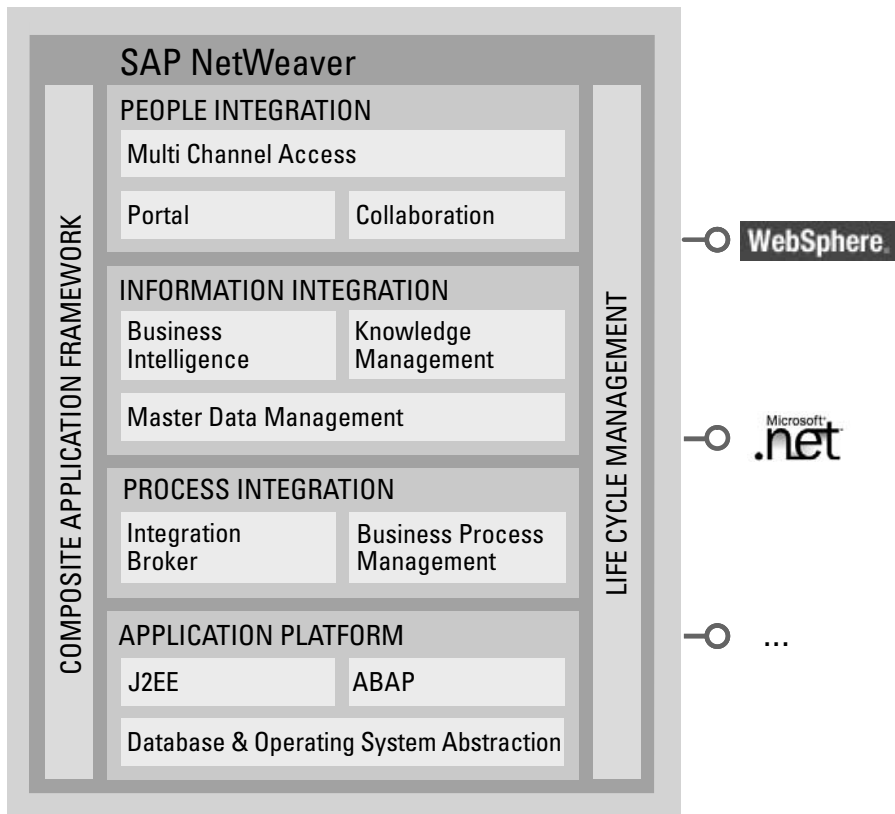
SAP NetWeaver

COMPOSITE APPLICATION FRAMEWORK

PEOPLE INTEGRATION

Multi Channel Access

Portal

Collaboration

INFORMATION INTEGRATION

Business Intelligence

Knowledge Management

Master Data Management

PROCESS INTEGRATION

Integration Broker

Business Process Management

APPLICATION PLATFORM

J2EE

ABAP

Database & Operating System Abstraction

LIFE CYCLE MANAGEMENT

WebSphere.

Microsoft .net

...